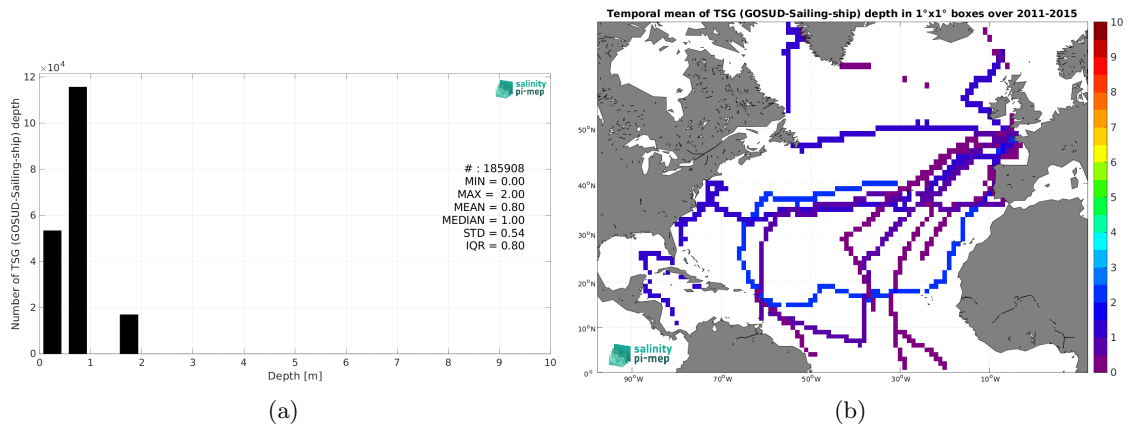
$\times 10^4$
12
10
8
6
4
2
0
Number of TSG (GOSUD-Sailing-ship) depth
salinity pi-mep
# : 185908
MIN = 0.00
MAX = 2.00
MEAN = 0.80
MEDIAN = 1.00
STD = 0.54
IQR = 0.80
0 1 2 3 4 5 6 7 8 9 10
Depth [m]
(a)

Temporal mean of TSG (GOSUD-Sailing-ship) depth in 1°x1° boxes over 2011-2015
50°N
40°N
30°N
20°N
10°N
0°
90°W 70°W 50°W 30°W 10°W
salinity pi-mep
10
9
8
7
6
5
4
3
2
1
0
(b)